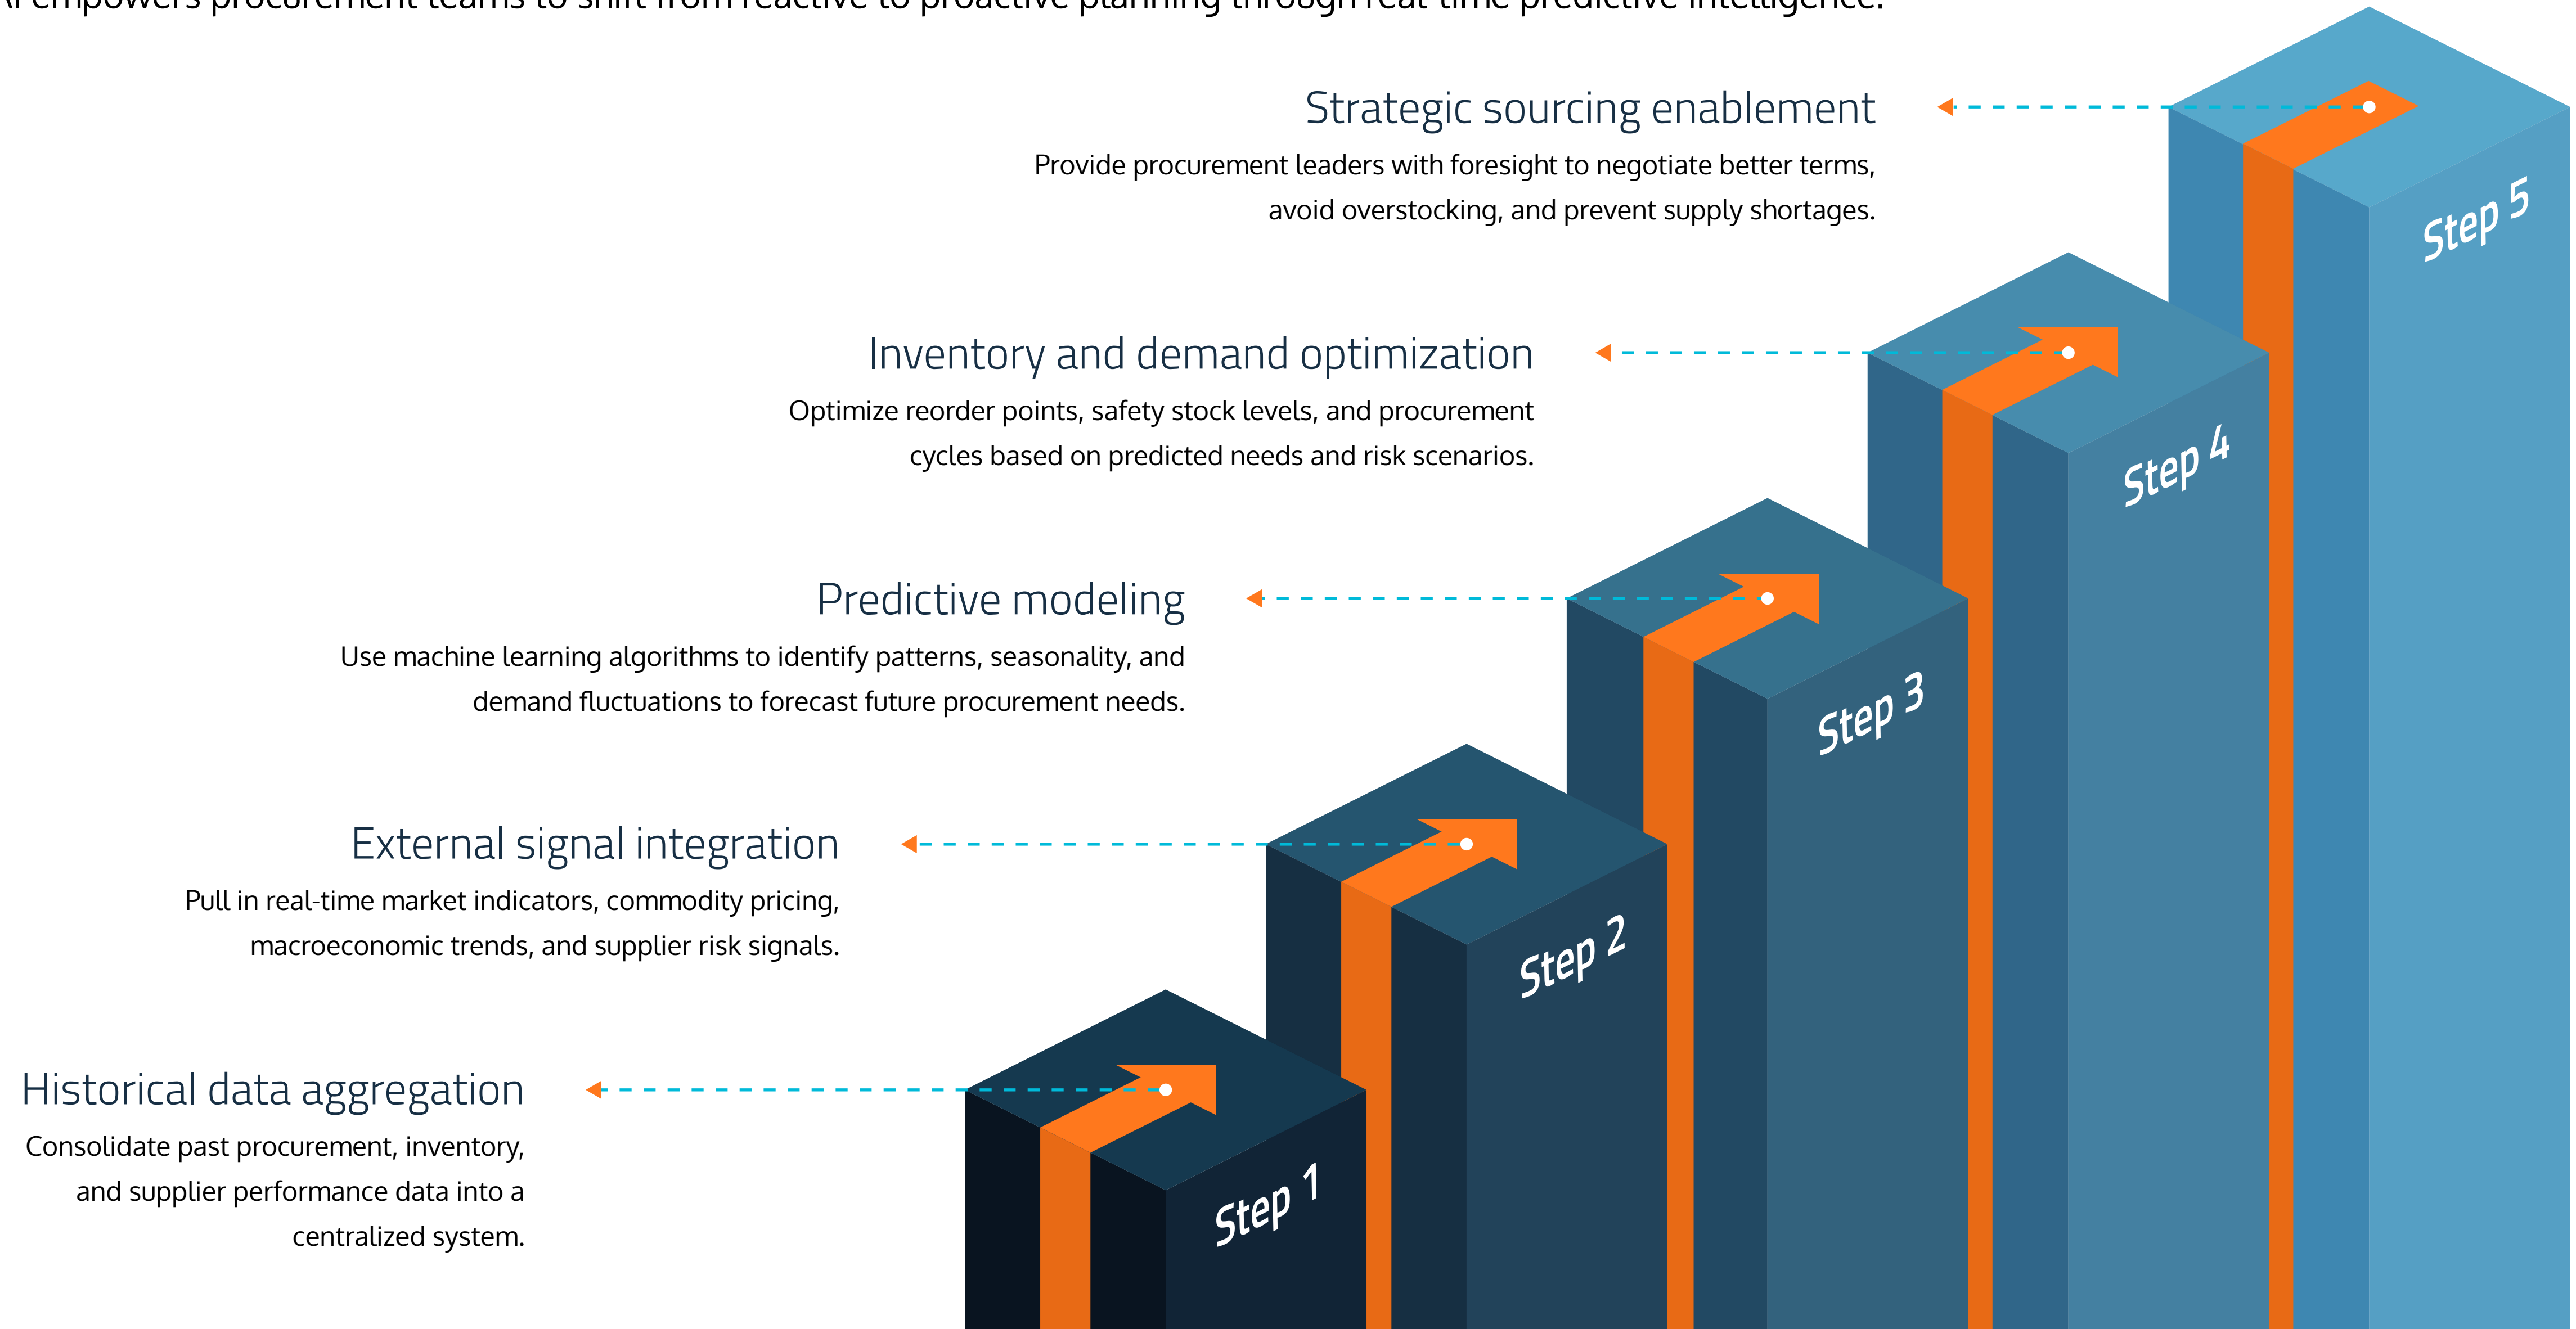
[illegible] empowers procurement teams to shift from reactive to proactive planning through real-time predictive intelligence.

Strategic sourcing enablement
Provide procurement leaders with foresight to negotiate better terms, avoid overstocking, and prevent supply shortages.

Step 5

Inventory and demand optimization
Optimize reorder points, safety stock levels, and procurement cycles based on predicted needs and risk scenarios.

Step 4

Predictive modeling
Use machine learning algorithms to identify patterns, seasonality, and demand fluctuations to forecast future procurement needs.

Step 3

External signal integration
Pull in real-time market indicators, commodity pricing, macroeconomic trends, and supplier risk signals.

Step 2

Historical data aggregation
Consolidate past procurement, inventory, and supplier performance data into a centralized system.

Step 1